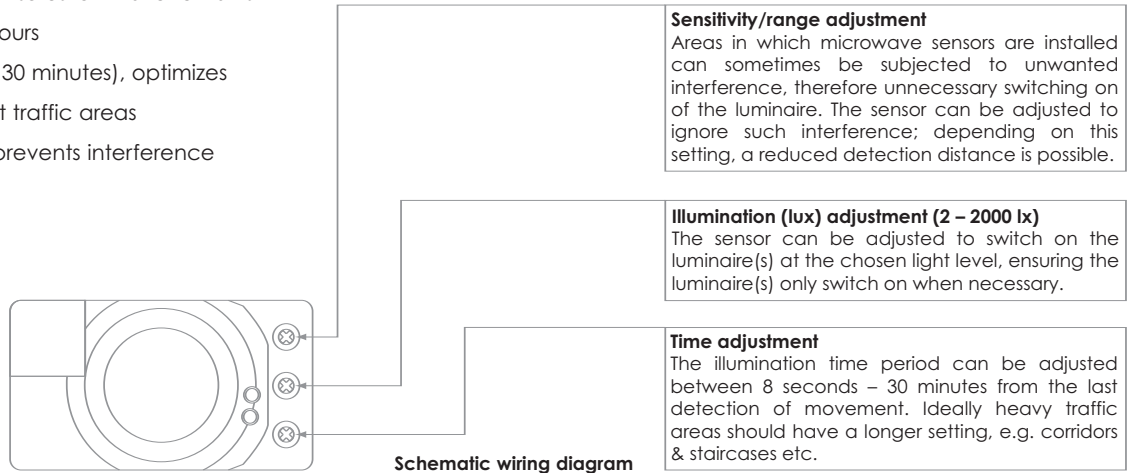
ours

30 minutes), optimizes

t traffic areas

prevents interference

Sensitivity/range adjustment
Areas in which microwave sensors are installed can sometimes be subjected to unwanted interference, therefore unnecessary switching on of the luminaire. The sensor can be adjusted to ignore such interference; depending on this setting, a reduced detection distance is possible.

Illumination (lux) adjustment (2 – 2000 lx)
The sensor can be adjusted to switch on the luminaire(s) at the chosen light level, ensuring the luminaire(s) only switch on when necessary.

Time adjustment
The illumination time period can be adjusted between 8 seconds – 30 minutes from the last detection of movement. Ideally heavy traffic areas should have a longer setting, e.g. corridors & staircases etc.

Schematic wiring diagram